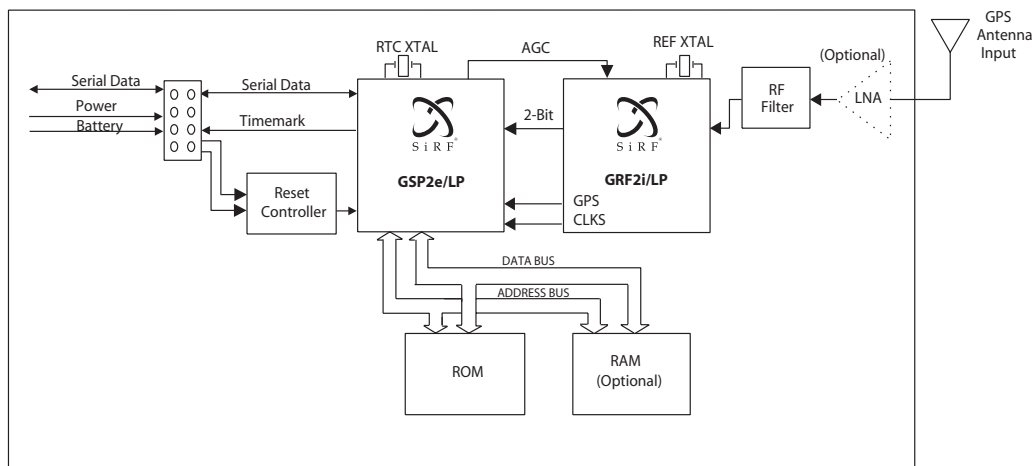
GPS Antenna Input

(Optional)

LNA

RF Filter

REF XTAL

RTC XTAL

AGC

Serial Data

Serial Data

Power

Battery

Timemark

2-Bit

SiRF

SiRF

GSP2e/LP

GRF2i/LP

GPS

CLKS

Reset Controller

DATA BUS

ADDRESS BUS

ROM

RAM (Optional)